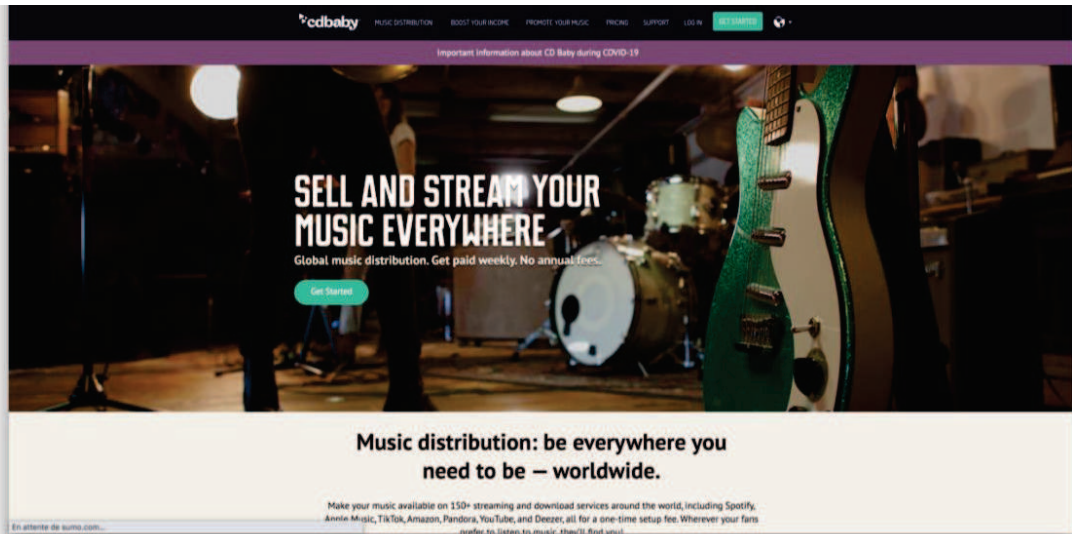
cdbaby MUSIC DISTRIBUTION BOOST YOUR INCOME PROMOTE YOUR MUSIC PRICING SUPPORT LOG IN GET STARTED

Important information about CD Baby during COVID-19

SELL AND STREAM YOUR MUSIC EVERYWHERE

Global music distribution. Get paid weekly. No annual fees.

Get Started

Music distribution: be everywhere you need to be — worldwide.

Make your music available on 150+ streaming and download services around the world, including Spotify, Apple Music, TikTok, Amazon, Pandora, YouTube, and Deezer, all for a one-time setup fee. Wherever your fans prefer to listen to music, they'll find you!

En attente de sumo.com...